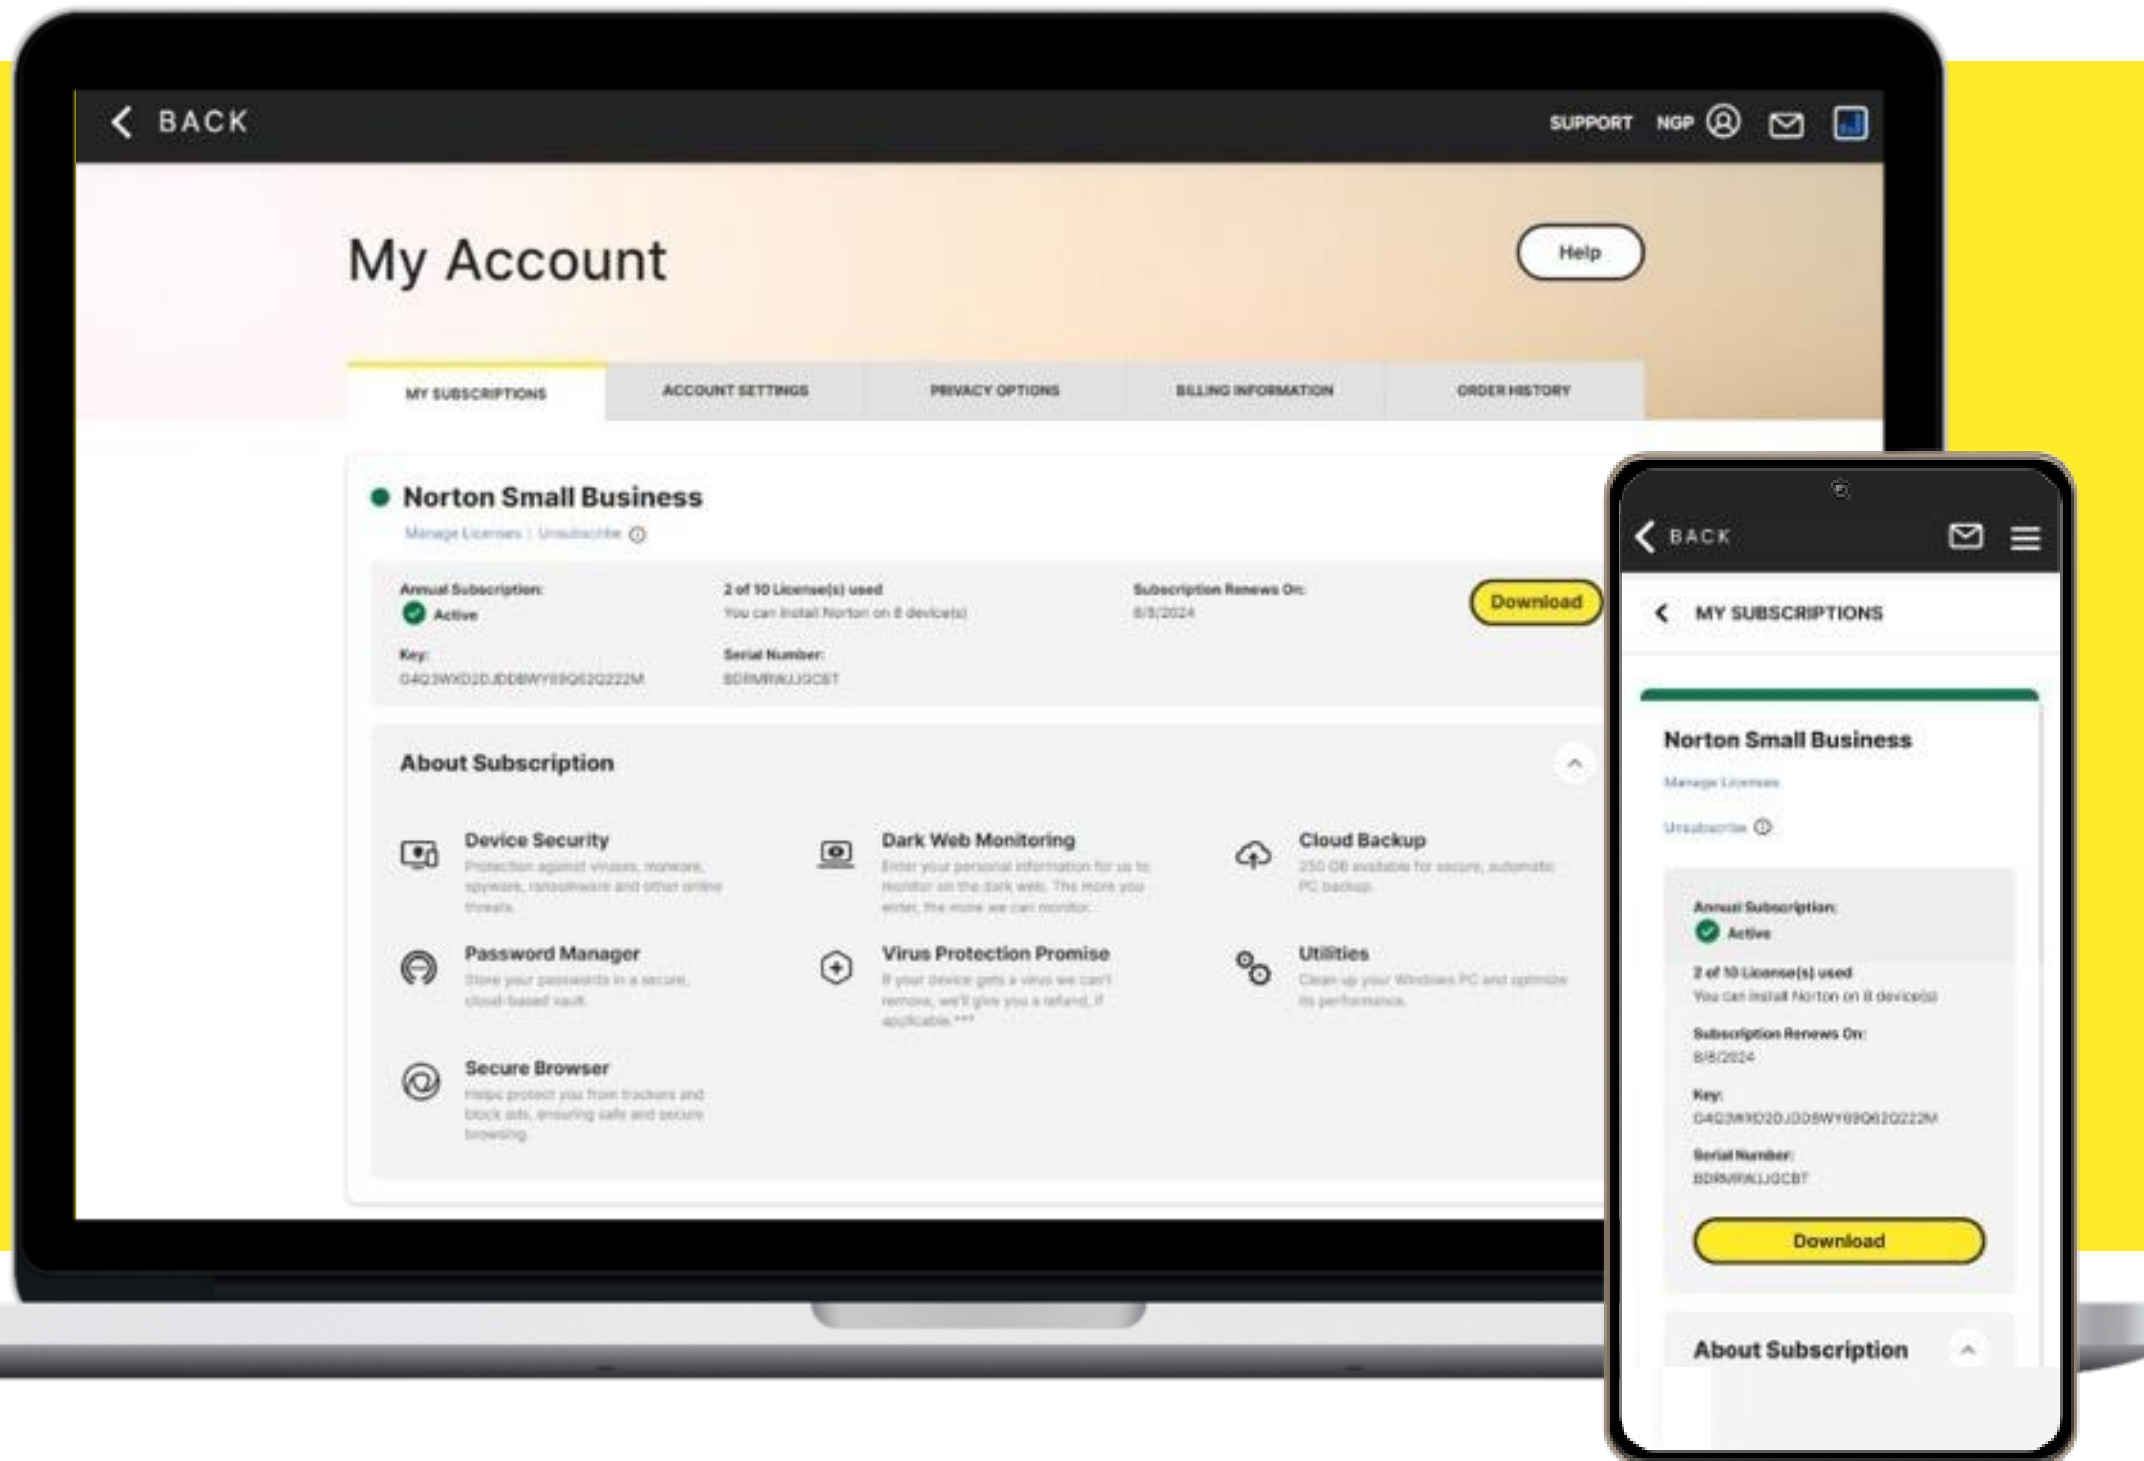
BACK

SUPPORT NGP

My Account

Help

MY SUBSCRIPTIONS | ACCOUNT SETTINGS | PRIVACY OPTIONS | BILLING INFORMATION | ORDER HISTORY

Norton Small Business

Manage Licenses | Unsubscribe

Annual Subscription:
Active

2 of 10 License(s) used
You can install Norton on 8 device(s)

Subscription Renews On:
8/8/2024

Download

Key:
G4Q3WXD2DJDDBWY69Q62Q222M

Serial Number:
BDRMWAJJGCBT

About Subscription

Device Security
Protection against viruses, malware, spyware, ransomware and other online threats.

Dark Web Monitoring
Enter your personal information for us to monitor on the dark web. The more you enter, the more we can monitor.

Cloud Backup
250 GB available for secure, automatic PC backup.

Password Manager
Store your passwords in a secure, cloud-based vault.

Virus Protection Promise
If your device gets a virus we can't remove, we'll give you a refund, if applicable.***

Utilities
Clean up your Windows PC and optimize its performance.

Secure Browser
Helps protect you from trackers and block ads, ensuring safe and secure browsing.

BACK

MY SUBSCRIPTIONS

Norton Small Business

Manage Licenses

Unsubscribe

Annual Subscription:
Active

2 of 10 License(s) used
You can install Norton on 8 device(s)

Subscription Renews On:
8/8/2024

Key:
G4Q3WXD2DJDDBWY69Q62Q222M

Serial Number:
BDRMWAJJGCBT

Download

About Subscription